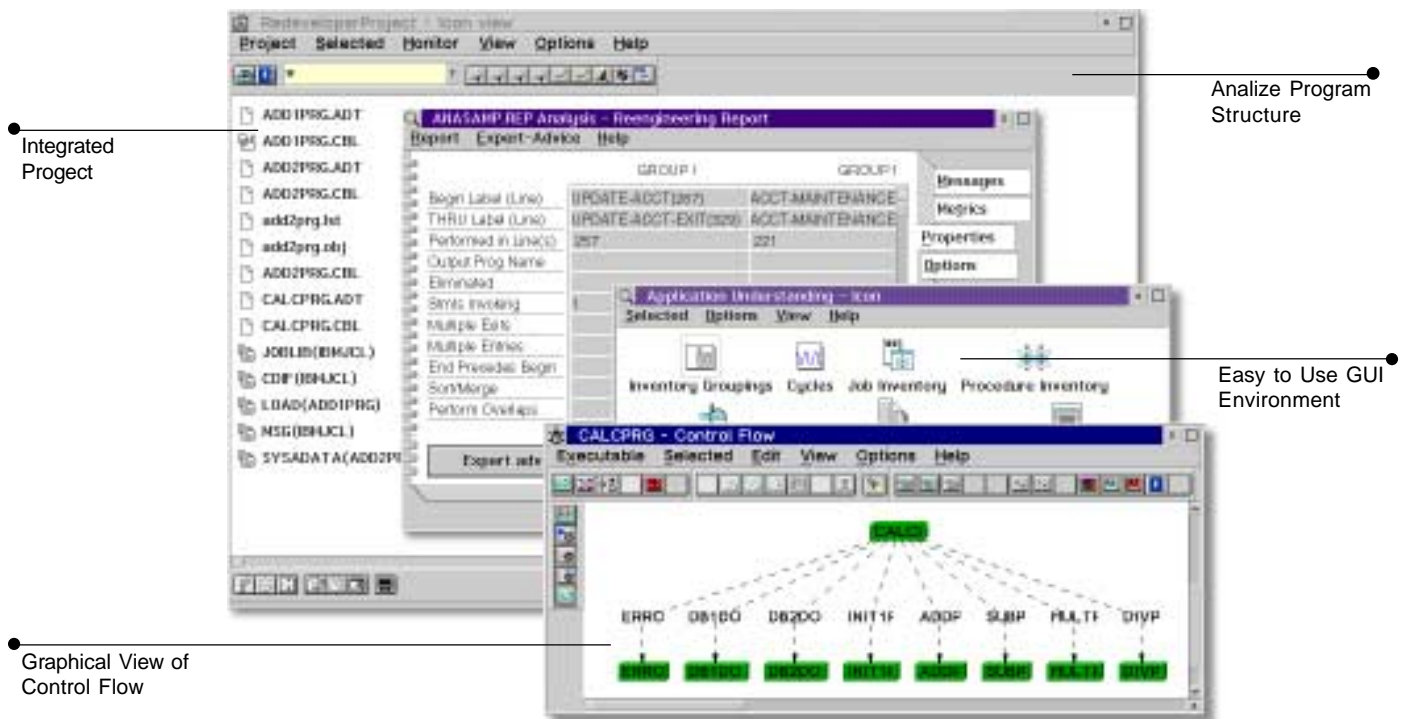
RedeveloperProject - Icon view

Project Selected Monitor View Options Help

ADD1PRG.ADT
ADD1PRG.CBL
ADD2PRG.ADT
ADD2PRG.CBL
add2prg.lst
add2prg.obj
ADD2PRG.CBL
CALCPRG.ADT
CALCPRG.CBL
JOBLIB(BNHJCL)
CDIF(BNHJCL)
LOAD(ADD1PRG)
MSG(BNHJCL)
SYSADATA(ADD2PR

ANASAMP.REP Analysis - Reengineering Report

Report Expert-Advice Help

| | GROUP I | GROUP1 |
|---|---|---|
| Begin Label (Line) | UPDATE-ACCT(267) | ACCT-MAINTENANCE- |
| THRU Label (Line) | UPDATE-ACCT-EXIT(329) | ACCT-MAINTENANCE- |
| Performed in Line(s) | 257 | 221 |
| Output Prog Name | | |
| Eliminated | | |
| Stmts Involving | 1 | |
| Multiple Exits | | |
| Multiple Entries | | |
| End Precedes Begin | | |
| Sort/Merge | | |
| Perform Overlaps | | |

Messages
Metrics
Properties
Options

Expert adv

Application Understanding - Icon

Selected Options View Help

Inventory Groupings Cycles Job Inventory Procedure Inventory

CALCPRG - Control Flow

Executable Selected Edit View Options Help

CALCI

ERRO DB1DO DB2DO INIT1F ADDP SUBP MULTF DIVP

ERRO DB1DO DB2DO INIT1F ADDP SUBP MULTF DIVP

Analize Program Structure

Integrated Progect

Easy to Use GUI Environment

Graphical View of Control Flow